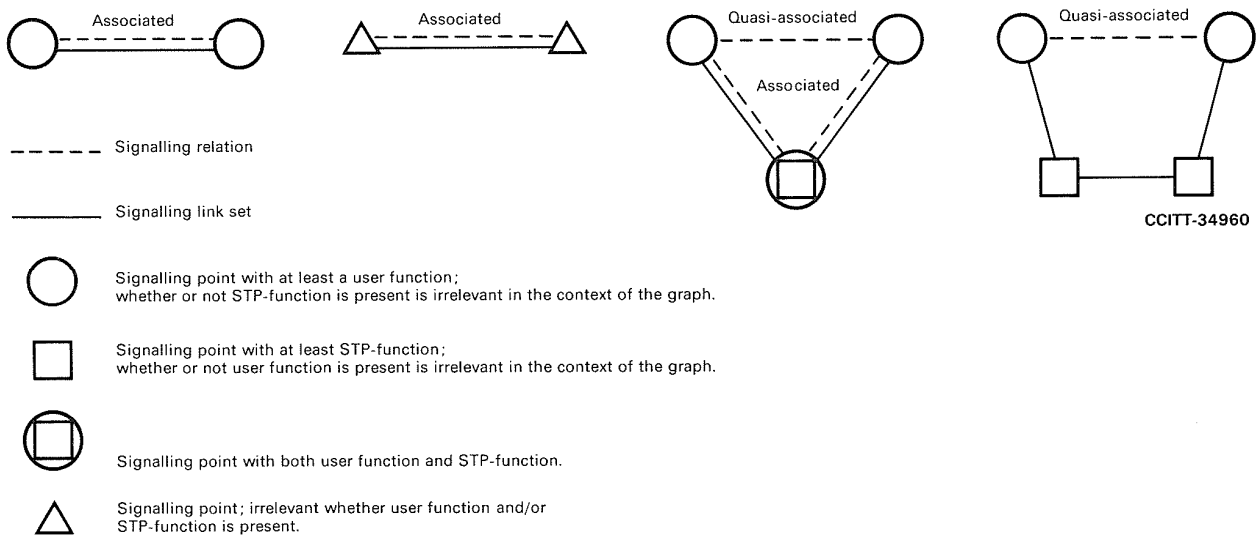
Associated

Associated

Quasi-associated

Associated

Quasi-associated

Signalling relation

Signalling link set

CCITT-34960

Signalling point with at least a user function; whether or not STP-function is present is irrelevant in the context of the graph.

Signalling point with at least STP-function; whether or not user function is present is irrelevant in the context of the graph.

Signalling point with both user function and STP-function.

Signalling point; irrelevant whether user function and/or STP-function is present.